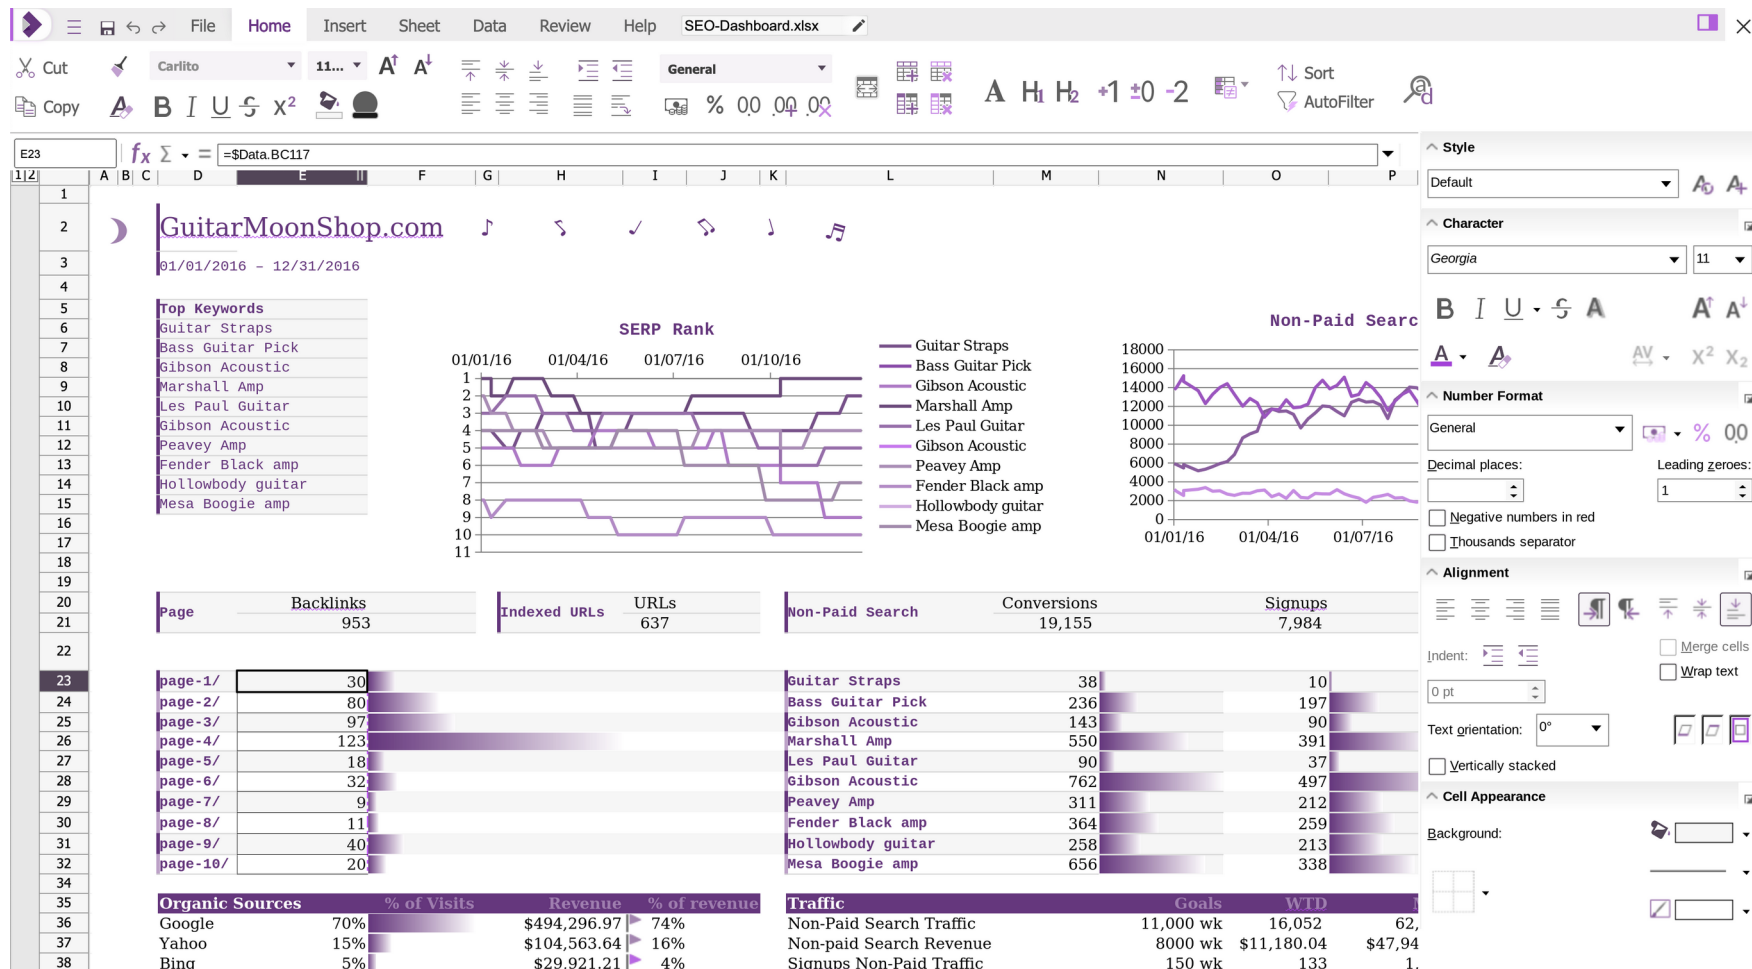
File Home Insert Sheet Data Review Help SEO-Dashboard.xlsx

Cut Copy Carlito 11... General Sort AutoFilter

E23 $f_x$ Σ = =$Data.BC117

1 2 A B C D E F G H I J K L M N O P

GuitarMoonShop.com
01/01/2016 – 12/31/2016

Top Keywords
Guitar Straps
Bass Guitar Pick
Gibson Acoustic
Marshall Amp
Les Paul Guitar
Gibson Acoustic
Peavey Amp
Fender Black amp
Hollowbody guitar
Mesa Boogie amp

SERP Rank
01/01/16 01/04/16 01/07/16 01/10/16
1 2 3 4 5 6 7 8 9 10 11

Guitar Straps
Bass Guitar Pick
Gibson Acoustic
Marshall Amp
Les Paul Guitar
Gibson Acoustic
Peavey Amp
Fender Black amp
Hollowbody guitar
Mesa Boogie amp

Non-Paid Searc
18000 16000 14000 12000 10000 8000 6000 4000 2000 0
01/01/16 01/04/16 01/07/16

| Page | Backlinks |
|---|---|
| | 953 |

| Indexed URLs | URLs |
|---|---|
| | 637 |

| Non-Paid Search | Conversions | Signups |
|---|---|---|
| | 19,155 | 7,984 |

| page-1/ | 30 |
|---|---|
| page-2/ | 80 |
| page-3/ | 97 |
| page-4/ | 123 |
| page-5/ | 18 |
| page-6/ | 32 |
| page-7/ | 9 |
| page-8/ | 11 |
| page-9/ | 40 |
| page-10/ | 20 |

| Guitar Straps | 38 | 10 |
|---|---|---|
| Bass Guitar Pick | 236 | 197 |
| Gibson Acoustic | 143 | 90 |
| Marshall Amp | 550 | 391 |
| Les Paul Guitar | 90 | 37 |
| Gibson Acoustic | 762 | 497 |
| Peavey Amp | 311 | 212 |
| Fender Black amp | 364 | 259 |
| Hollowbody guitar | 258 | 213 |
| Mesa Boogie amp | 656 | 338 |

| Organic Sources | % of Visits | Revenue | % of revenue |
|---|---|---|---|
| Google | 70% | $494,296.97 | 74% |
| Yahoo | 15% | $104,563.64 | 16% |
| Bing | 5% | $29,921.21 | 4% |

| Traffic | Goals | WTD | |
|---|---|---|---|
| Non-Paid Search Traffic | 11,000 wk | 16,052 | 62, |
| Non-paid Search Revenue | 8000 wk | $11,180.04 | $47,94 |
| Signups Non-Paid Traffic | 150 wk | 133 | 1. |

Style
Default
Character
Georgia 11
Number Format
General
Decimal places: Leading zeroes: 1
Negative numbers in red
Thousands separator
Alignment
Merge cells
Indent: Wrap text
0 pt
Text orientation: 0°
Vertically stacked
Cell Appearance
Background: